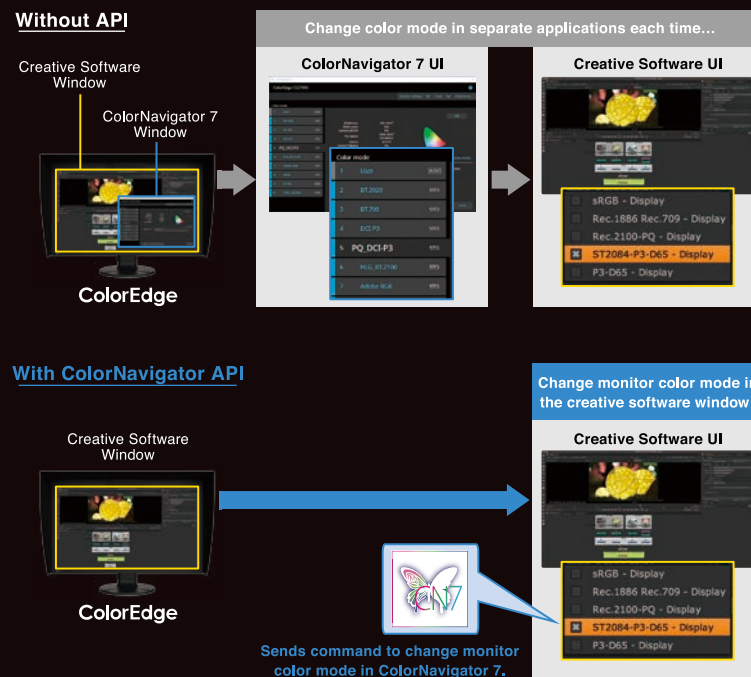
Without API

Creative Software Window

ColorNavigator 7 Window

ColorEdge

Change color mode in separate applications each time...

ColorNavigator 7 UI

Color mode

1 User

2 BT.2020

3 BT.709

4 DCI P3

5 PQ_DCI-P3

6 HLG_BT.2100

7 Adobe RGB

Creative Software UI

sRGB - Display

Rec.1886 Rec.709 - Display

Rec.2100-PQ - Display

ST2084-P3-D65 - Display

P3-D65 - Display

With ColorNavigator API

Creative Software Window

ColorEdge

Change monitor color mode in the creative software window

Creative Software UI

sRGB - Display

Rec.1886 Rec.709 - Display

Rec.2100-PQ - Display

ST2084-P3-D65 - Display

P3-D65 - Display

CN7

Sends command to change monitor color mode in ColorNavigator 7.